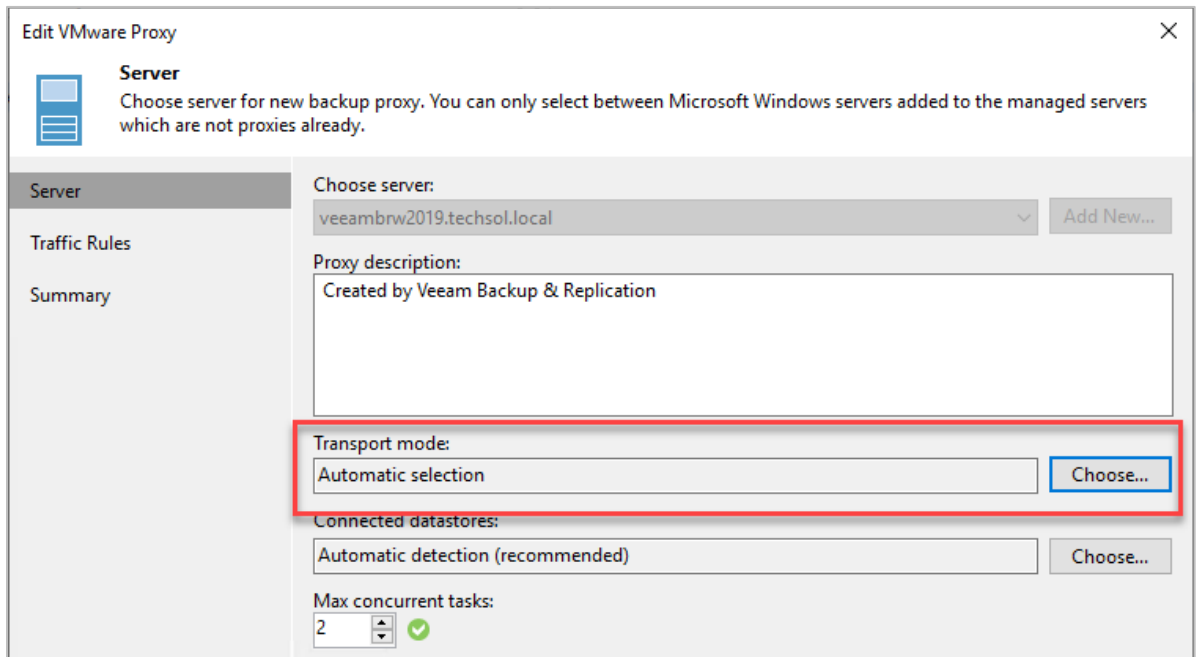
Edit VMware Proxy

Server

Choose server for new backup proxy. You can only select between Microsoft Windows servers added to the managed servers which are not proxies already.

Server

Traffic Rules

Summary

Choose server:

veeambrw2019.techsol.local

Add New...

Proxy description:

Created by Veeam Backup & Replication

Transport mode:

Automatic selection

Choose...

Connected datastores:

Automatic detection (recommended)

Choose...

Max concurrent tasks:

2